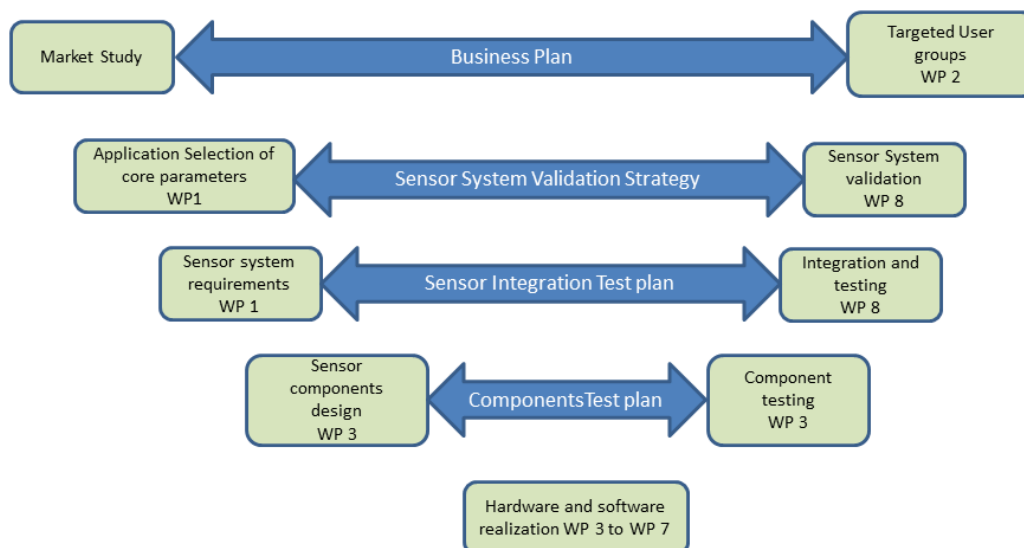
Market Study

Business Plan

Targeted User groups
WP 2

Application Selection of core parameters
WP1

Sensor System Validation Strategy

Sensor System validation
WP 8

Sensor system requirements
WP 1

Sensor Integration Test plan

Integration and testing
WP 8

Sensor components design
WP 3

ComponentsTest plan

Component testing
WP 3

Hardware and software realization WP 3 to WP 7